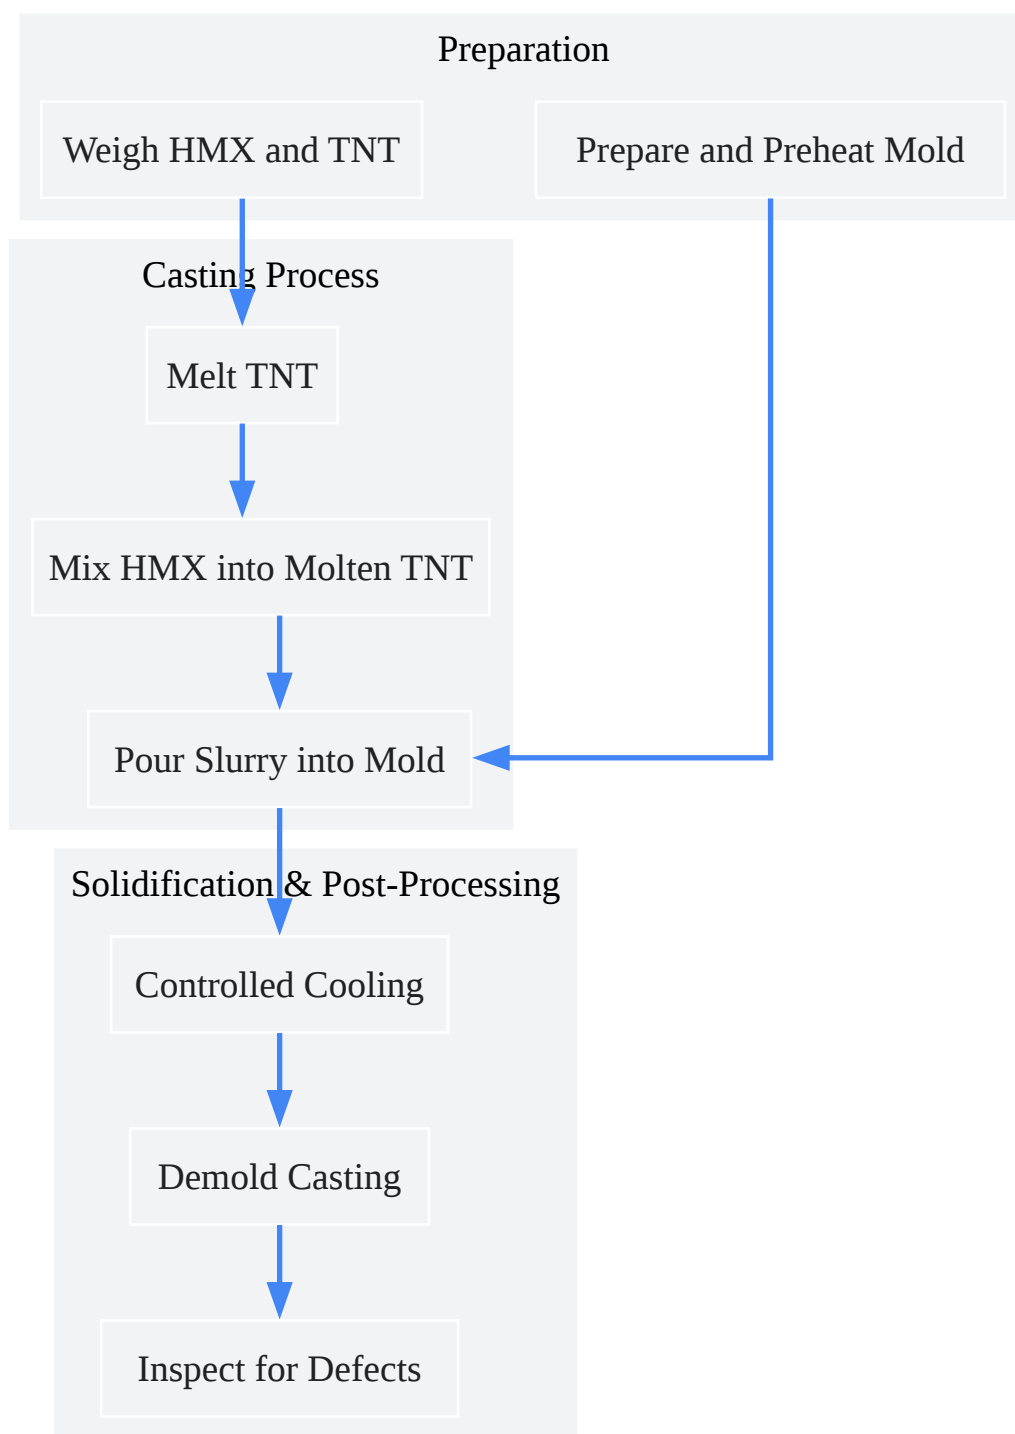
Preparation

Weigh HMX and TNT

Prepare and Preheat Mold

Casting Process

Melt TNT

Mix HMX into Molten TNT

Pour Slurry into Mold

Solidification & Post-Processing

Controlled Cooling

Demold Casting

Inspect for Defects